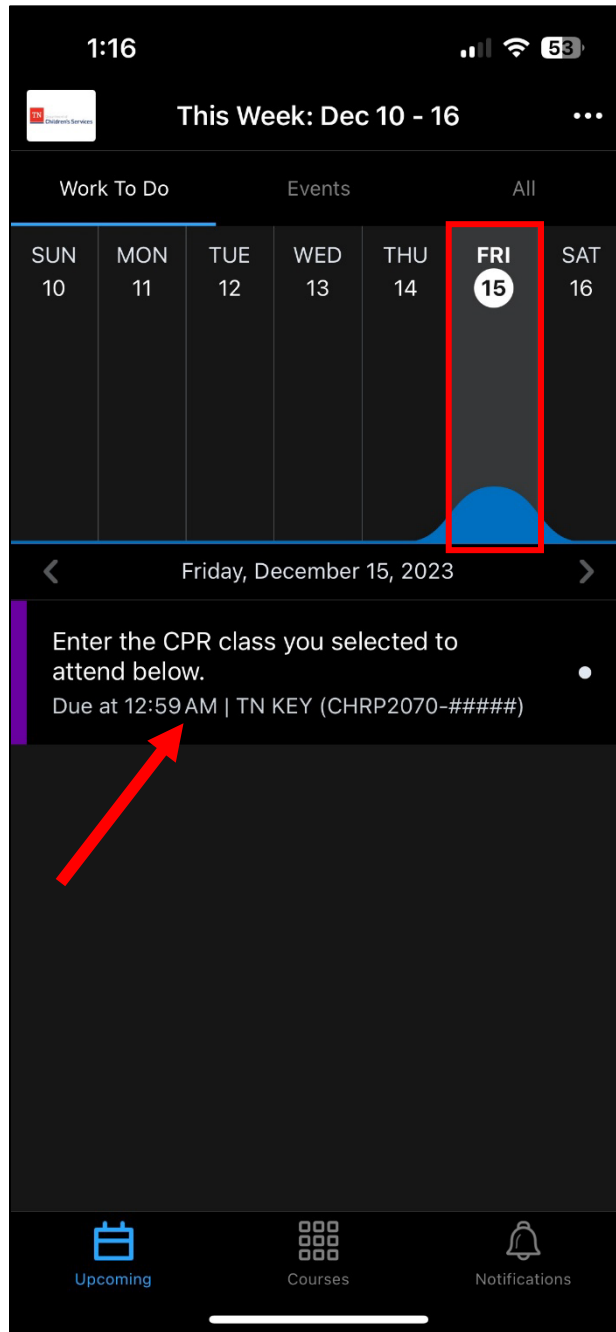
1:16

53

TN Children's Services

This Week: Dec 10 - 16

Work To Do

Events

All

SUN 10

MON 11

TUE 12

WED 13

THU 14

FRI 15

SAT 16

Friday, December 15, 2023

Enter the CPR class you selected to attend below.

Due at 12:59 AM | TN KEY (CHRP2070-#####)

Upcoming

Courses

Notifications